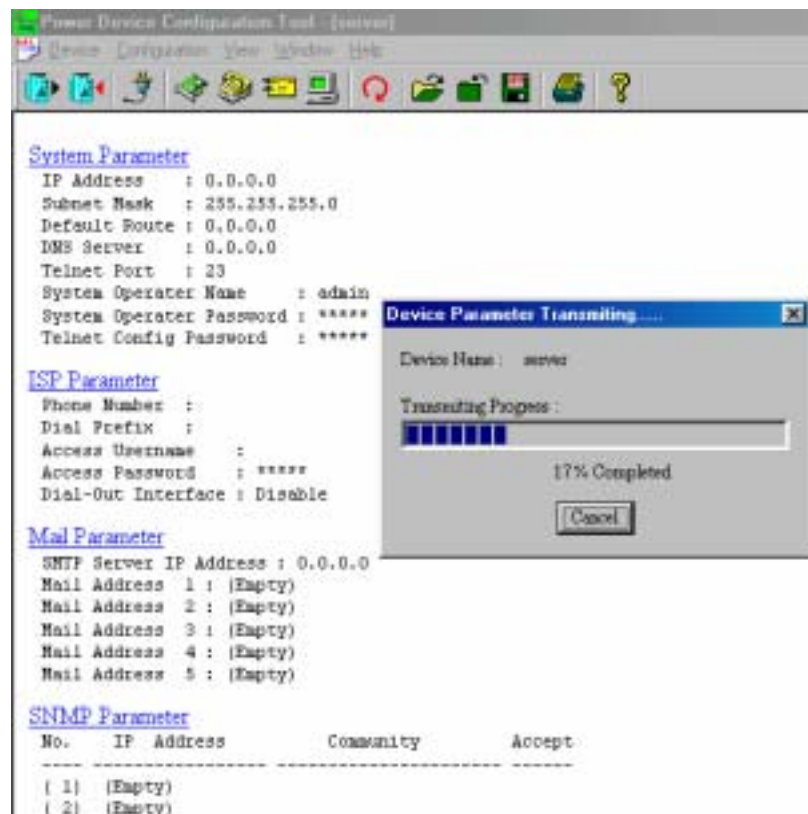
Power Device Configuration Tool - [server]
Device Configuration View Window Help

System Parameter
IP Address : 0.0.0.0
Subnet Mask : 255.255.255.0
Default Route : 0.0.0.0
DNS Server : 0.0.0.0
Telnet Port : 23
System Operater Name : admin
System Operater Password : *****
Telnet Config Password : *****

ISP Parameter
Phone Number :
Dial Prefix :
Access Username :
Access Password : *****
Dial-Out Interface : Disable

Mail Parameter
SMTP Server IP Address : 0.0.0.0
Mail Address 1 : (Empty)
Mail Address 2 : (Empty)
Mail Address 3 : (Empty)
Mail Address 4 : (Empty)
Mail Address 5 : (Empty)

SNMP Parameter
No. IP Address Community Accept
---- ---------------- -------------------- ------
( 1) (Empty)
( 2) (Empty)

Device Parameter Transmiting.....
Device Name : server
Transmiting Progress :
17% Completed
Cancel